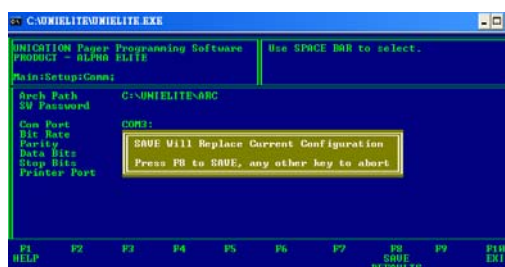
C:\UNIELITE\UNIELITE.EXE

UNICATION Pager Programming Software
PRODUCT - ALPHA ELITE

Use SPACE BAR to select.

Main:Setup:Comm:

Arch Path C:\UNIELITE\ARC
SW Password

Com Port COM3:
Bit Rate
Parity
Data Bits
Stop Bits
Printer Port

SAVE Will Replace Current Configuration

Press F8 to SAVE, any other key to abort

F1 HELP
F2
F3
F4
F5
F6
F7
F8 SAVE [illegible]
F9
F10 EXI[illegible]